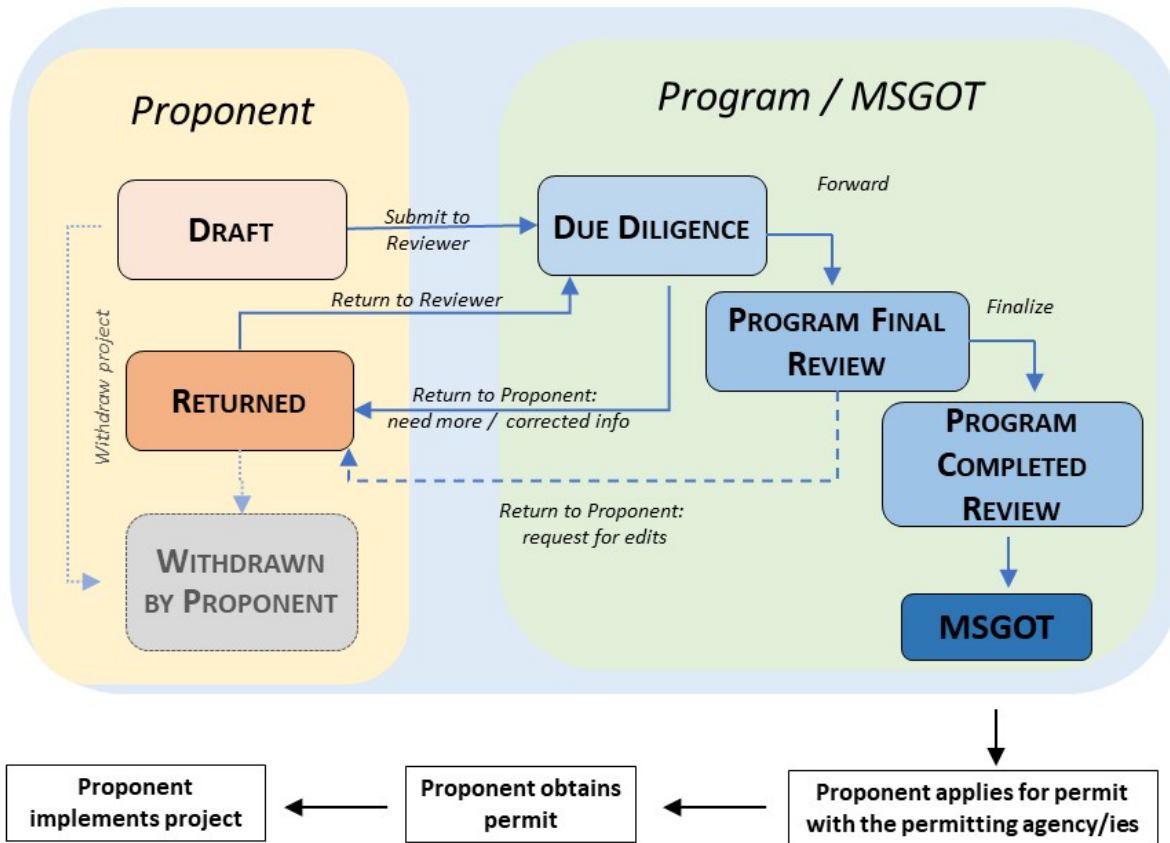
Proponent

Program / MSGOT

DRAFT

Submit to Reviewer

DUE DILIGENCE

Forward

Return to Reviewer

PROGRAM FINAL REVIEW

Finalize

Withdraw project

RETURNED

Return to Proponent: need more / corrected info

PROGRAM COMPLETED REVIEW

Return to Proponent: request for edits

WITHDRAWN BY PROPONENT

MSGOT

Proponent implements project

Proponent obtains permit

Proponent applies for permit with the permitting agency/ies